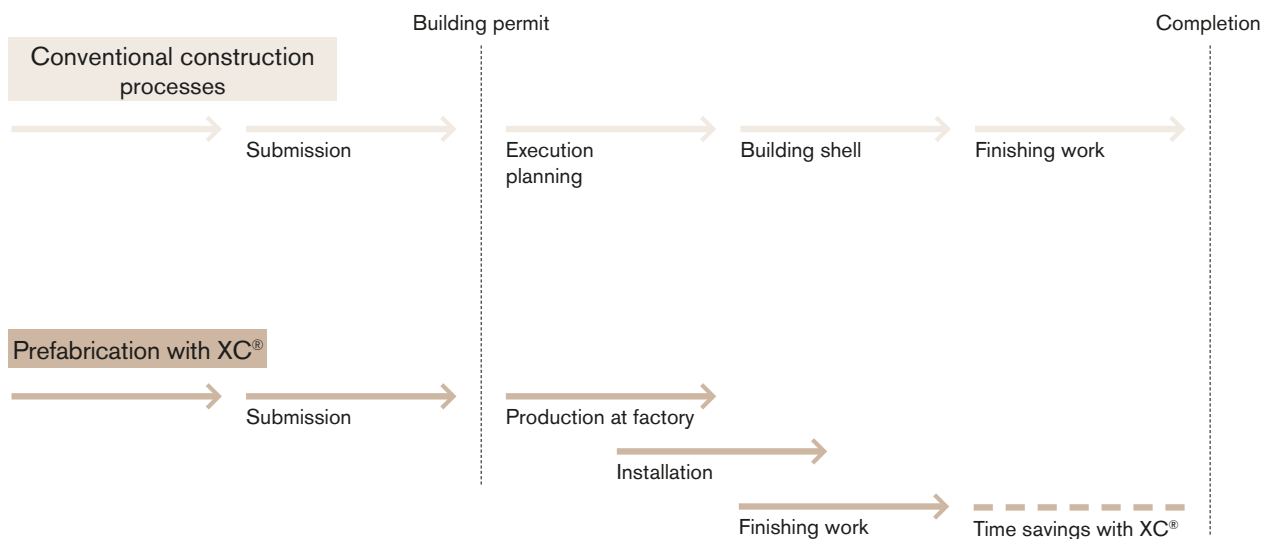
Building permit

Completion

Conventional construction processes

Submission

Execution planning

Building shell

Finishing work

Prefabrication with XC®

Submission

Production at factory

Installation

Finishing work

Time savings with XC®